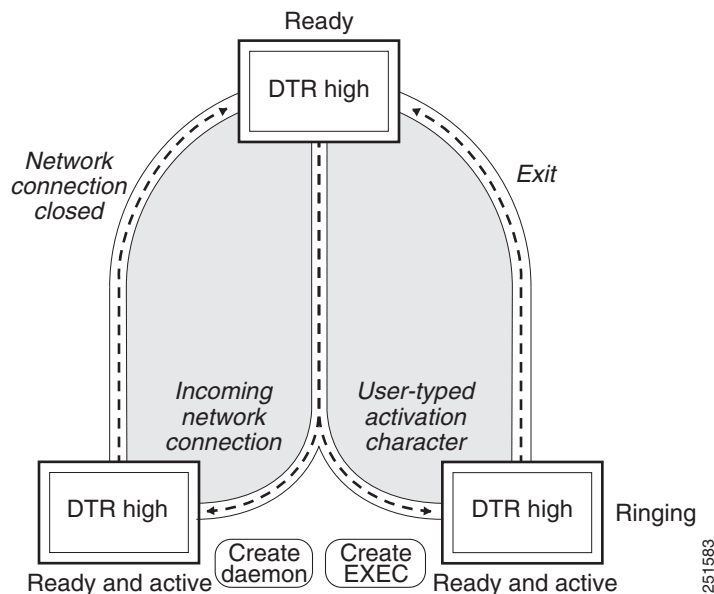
Ready

DTR high

Network connection closed

Exit

Incoming network connection

User-typed activation character

DTR high

DTR high

Ringing

Create daemon

Create EXEC

Ready and active

Ready and active

251583